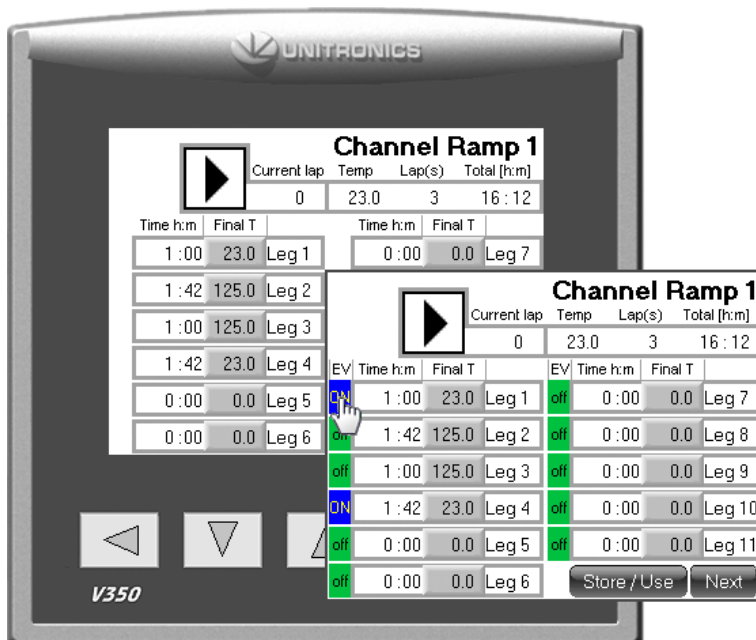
UNITRONICS

Channel Ramp 1

| Current lap | Temp | Lap(s) | Total [h:m] |
|---|---|---|---|
| 0 | 23.0 | 3 | 16 : 12 |

| Time h:m | Final T | | Time h:m | Final T | |
|---|---|---|---|---|---|
| 1 : 00 | 23.0 | Leg 1 | 0 : 00 | 0.0 | Leg 7 |
| 1 : 42 | 125.0 | Leg 2 | | | |
| 1 : 00 | 125.0 | Leg 3 | | | |
| 1 : 42 | 23.0 | Leg 4 | | | |
| 0 : 00 | 0.0 | Leg 5 | | | |
| 0 : 00 | 0.0 | Leg 6 | | | |

V350

Channel Ramp 1

| Current lap | Temp | Lap(s) | Total [h:m] |
|---|---|---|---|
| 0 | 23.0 | 3 | 16 : 12 |

| EV | Time h:m | Final T | | EV | Time h:m | Final T | |
|---|---|---|---|---|---|---|---|
| ON | 1 : 00 | 23.0 | Leg 1 | off | 0 : 00 | 0.0 | Leg 7 |
| off | 1 : 42 | 125.0 | Leg 2 | off | 0 : 00 | 0.0 | Leg 8 |
| off | 1 : 00 | 125.0 | Leg 3 | off | 0 : 00 | 0.0 | Leg 9 |
| ON | 1 : 42 | 23.0 | Leg 4 | off | 0 : 00 | 0.0 | Leg 10 |
| off | 0 : 00 | 0.0 | Leg 5 | off | 0 : 00 | 0.0 | Leg 11 |
| off | 0 : 00 | 0.0 | Leg 6 | | | | |

Store / Use
Next